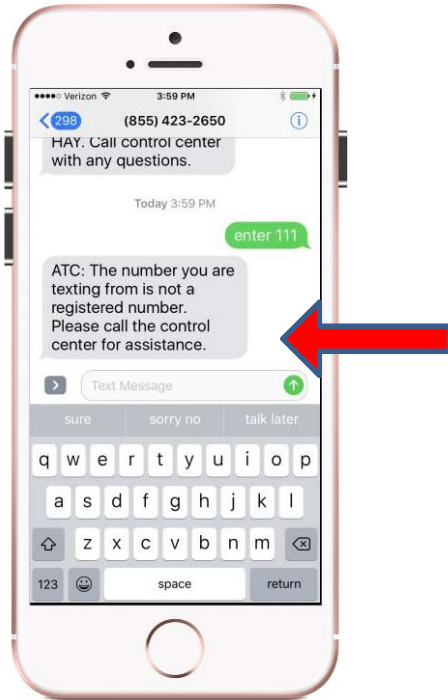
••••○ Verizon 3:59 PM

298 (855) 423-2650

HAY. Call control center with any questions.

Today 3:59 PM

enter 111

ATC: The number you are texting from is not a registered number. Please call the control center for assistance.

Text Message

sure sorry no talk later

q w e r t y u i o p
a s d f g h j k l
z x c v b n m
123 space return